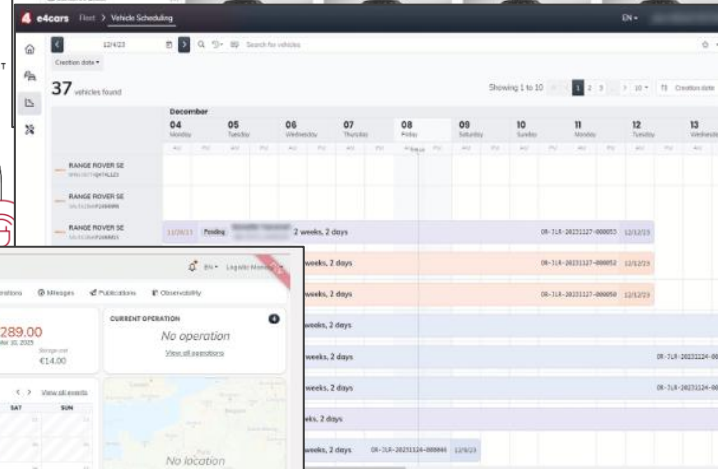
e4cars Fleet > Vehicle Scheduling

EN

12/4/23

Search for vehicles

Creation date

37 vehicles found

Showing 1 to 10

1 2 3

10

Creation date

December

| 04 Monday | 05 Tuesday | 06 Wednesday | 07 Thursday | 08 Friday | 09 Saturday | 10 Sunday | 11 Monday | 12 Tuesday | 13 Wednesday |
|---|---|---|---|---|---|---|---|---|---|

RANGE ROVER SE

RANGE ROVER SE

RANGE ROVER SE

11/24/23 Pending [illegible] 2 weeks, 2 days OR-JLR-20231127-000053 12/12/23

weeks, 2 days OR-JLR-20231127-000052 12/12/23

weeks, 2 days OR-JLR-20231127-000050 12/12/23

weeks, 2 days

weeks, 2 days OR-JLR-20231124-00

weeks, 2 days OR-JLR-20231124-00

eks, 2 days

weeks, 2 days OR-JLR-20231124-000046 12/9/23

EN Logout

erations Mileages Publications Observability

289.00

€14.00

CURRENT OPERATION

No operation

View all operations

View all events

SAT SUN

No location